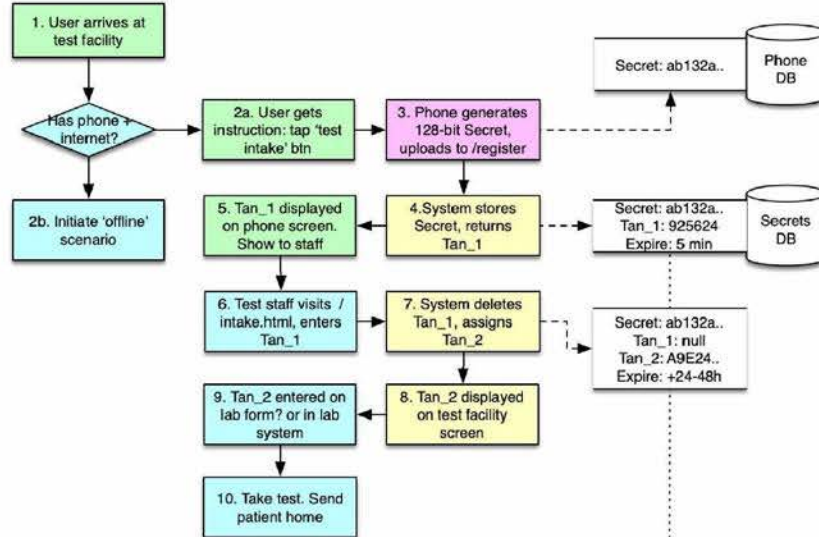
1. User arrives at test facility

Has phone + internet?

2a. User gets instruction: tap 'test intake' btn

3. Phone generates 128-bit Secret, uploads to /register

Secret: ab132a..

Phone DB

2b. Initiate 'offline' scenario

5. Tan_1 displayed on phone screen. Show to staff

4.System stores Secret, returns Tan_1

Secret: ab132a..
Tan_1: 925624
Expire: 5 min

Secrets DB

6. Test staff visits / intake.html, enters Tan_1

7. System deletes Tan_1, assigns Tan_2

Secret: ab132a..
Tan_1: null
Tan_2: A9E24..
Expire: +24-48h

9. Tan_2 entered on lab form? or in lab system

8. Tan_2 displayed on test facility screen

10. Take test. Send patient home